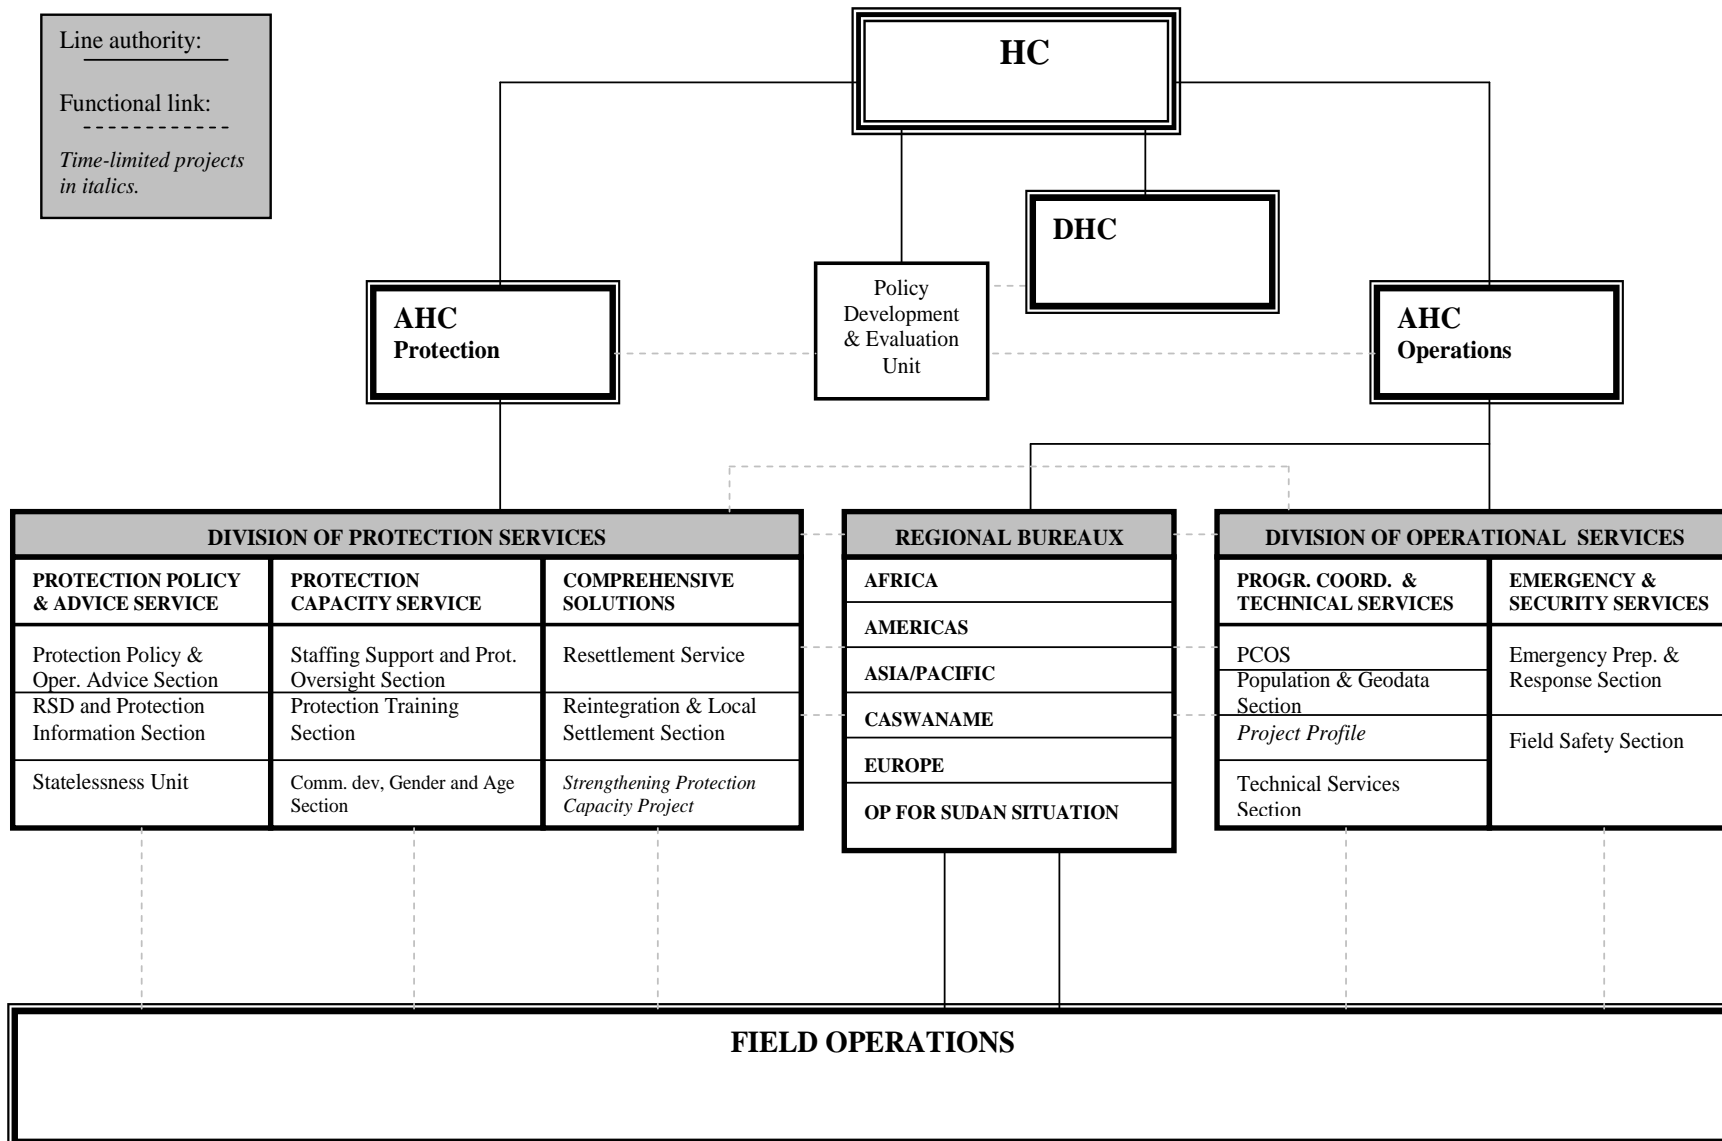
Line authority:

Functional link:

Time-limited projects in italics.

HC

DHC

Policy Development & Evaluation Unit

AHC Protection

AHC Operations

DIVISION OF PROTECTION SERVICES

| PROTECTION POLICY & ADVICE SERVICE | PROTECTION CAPACITY SERVICE | COMPREHENSIVE SOLUTIONS |
|---|---|---|
| Protection Policy & Oper. Advice Section | Staffing Support and Prot. Oversight Section | Resettlement Service |
| RSD and Protection Information Section | Protection Training Section | Reintegration & Local Settlement Section |
| Statelessness Unit | Comm. dev, Gender and Age Section | *Strengthening Protection Capacity Project* |

REGIONAL BUREAUX

AFRICA

AMERICAS

ASIA/PACIFIC

CASWANAME

EUROPE

OP FOR SUDAN SITUATION

DIVISION OF OPERATIONAL SERVICES

| PROGR. COORD. & TECHNICAL SERVICES | EMERGENCY & SECURITY SERVICES |
|---|---|
| PCOS | Emergency Prep. & Response Section |
| Population & Geodata Section | |
| *Project Profile* | Field Safety Section |
| Technical Services Section | |

FIELD OPERATIONS